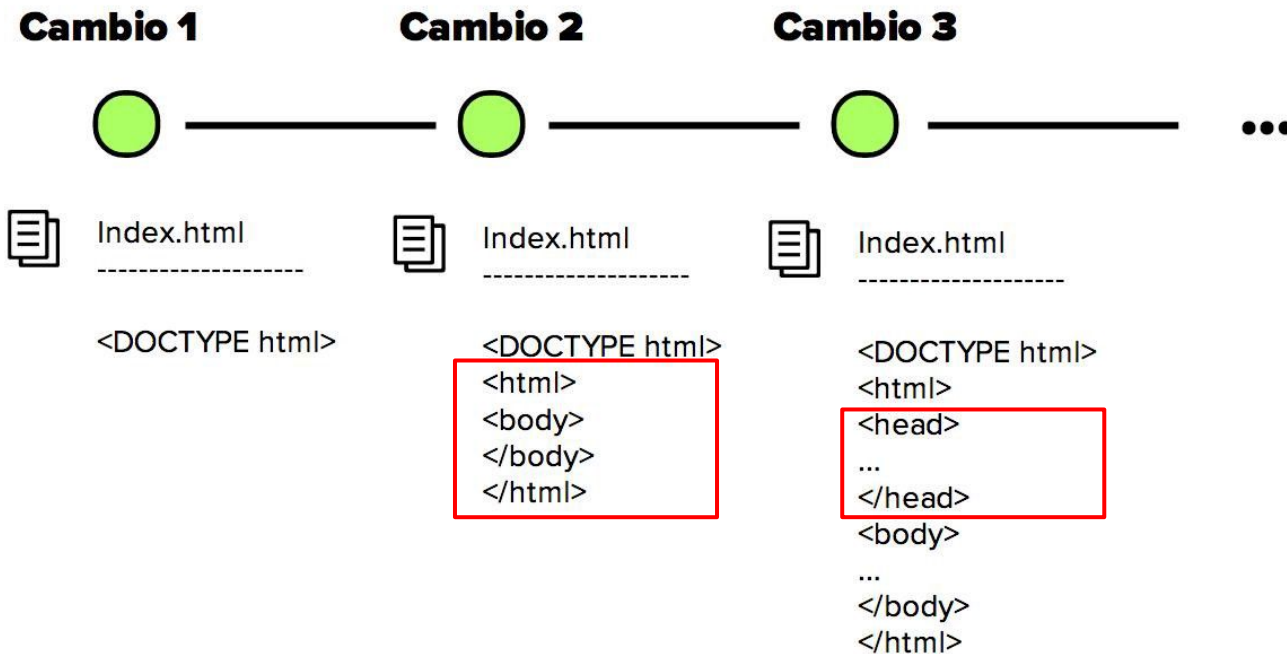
Cambio 1

Index.html
--------------------

<DOCTYPE html>

Cambio 2

Index.html
--------------------

<DOCTYPE html>
<html>
<body>
</body>
</html>

Cambio 3

Index.html
--------------------

<DOCTYPE html>
<html>
<head>
...
</head>
<body>
...
</body>
</html>

...